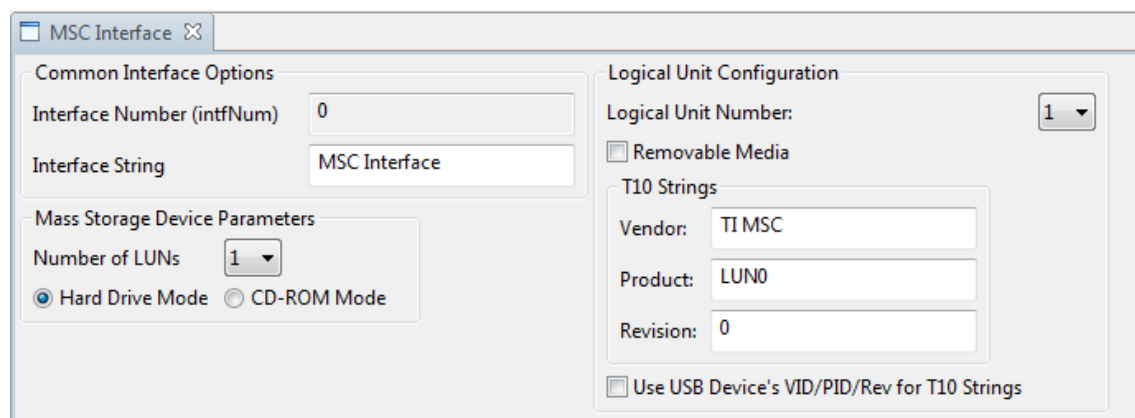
MSC Interface

Common Interface Options

Interface Number (intfNum) 0

Interface String MSC Interface

Mass Storage Device Parameters

Number of LUNs 1

Hard Drive Mode CD-ROM Mode

Logical Unit Configuration

Logical Unit Number: 1

Removable Media

T10 Strings

Vendor: TI MSC

Product: LUN0

Revision: 0

Use USB Device's VID/PID/Rev for T10 Strings